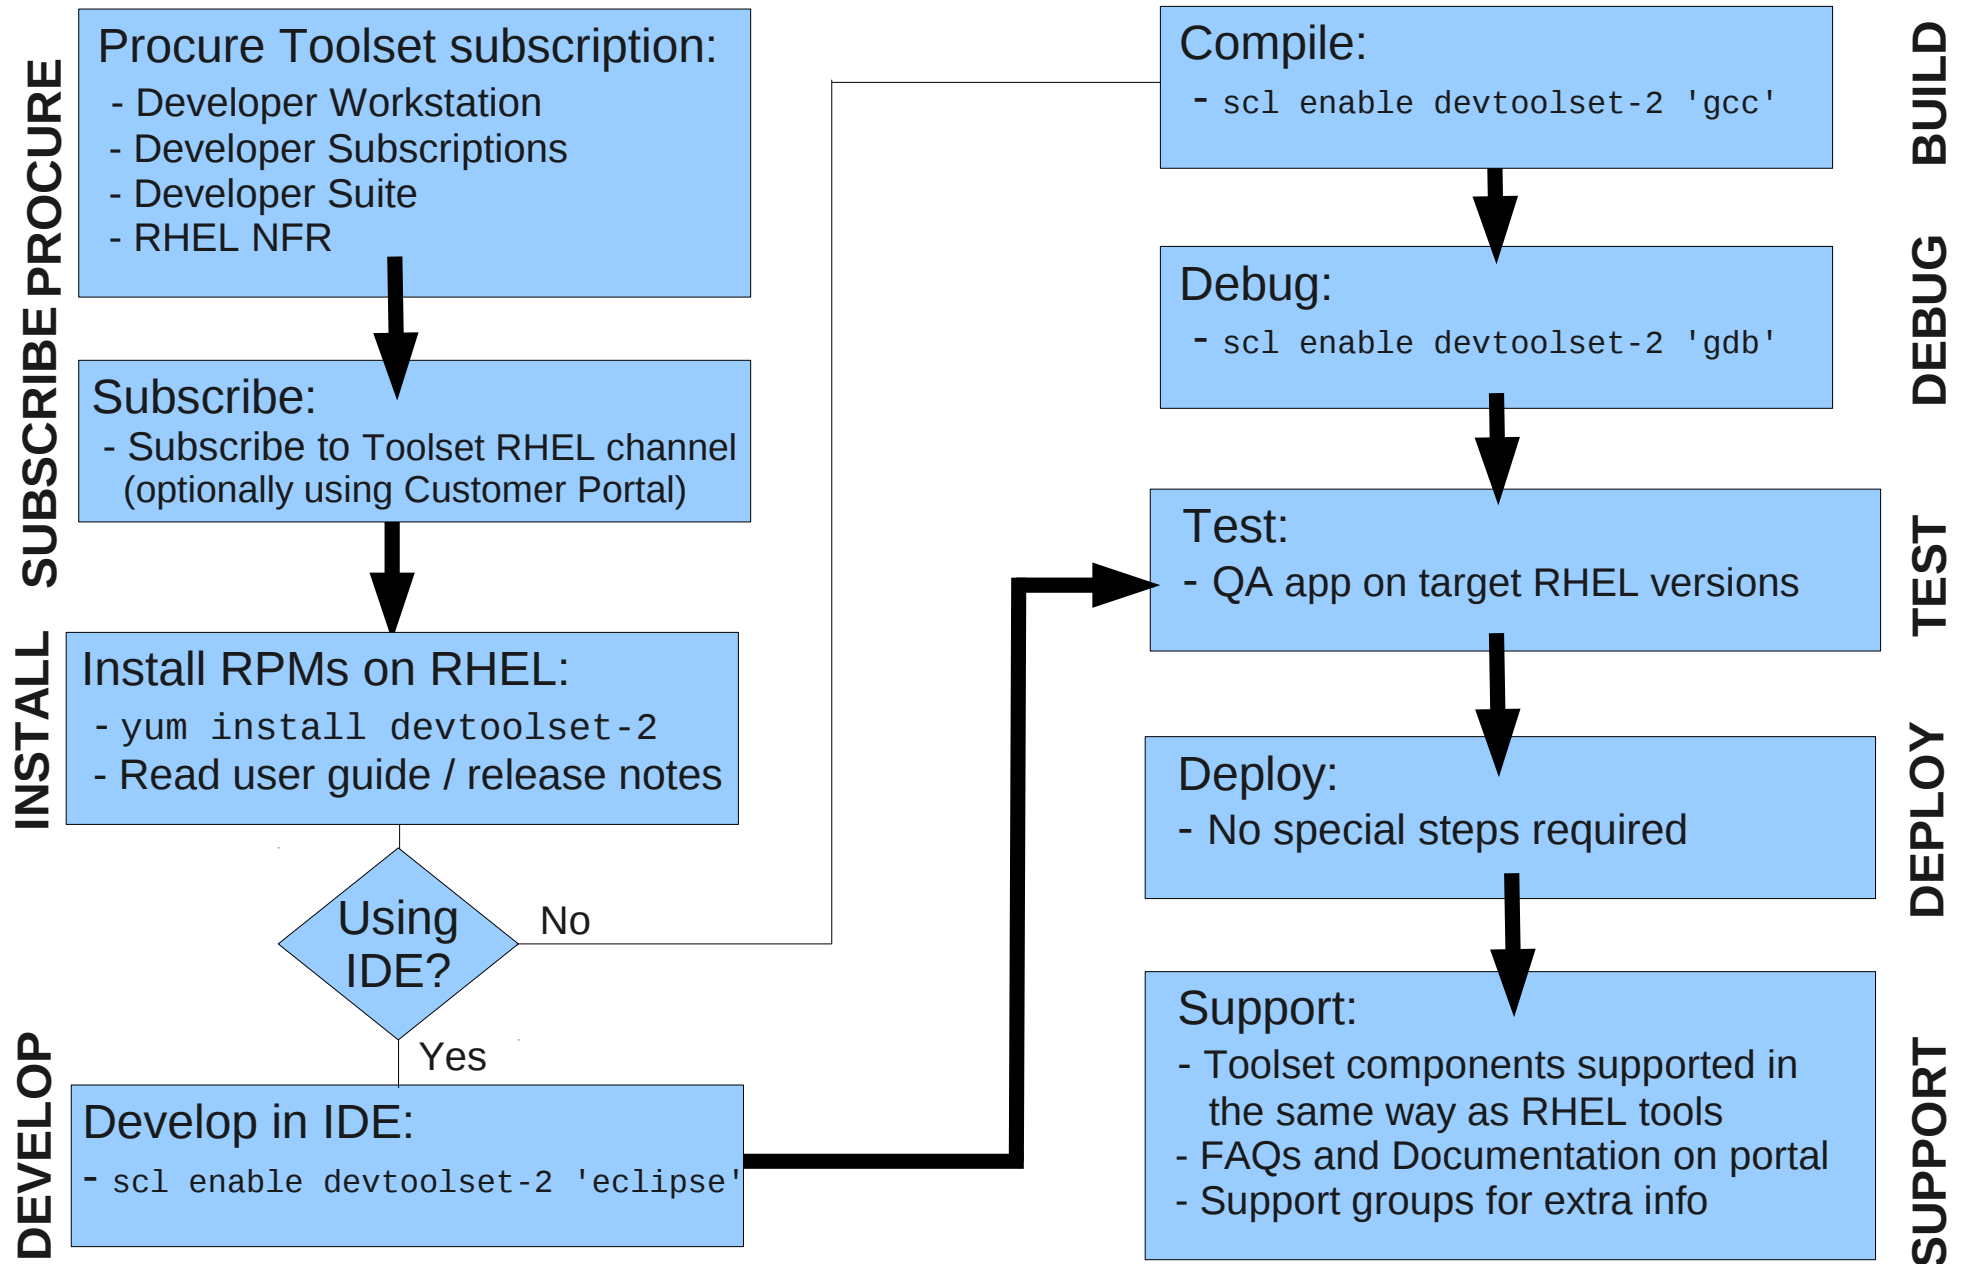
PROCURE

Procure Toolset subscription:
- Developer Workstation
- Developer Subscriptions
- Developer Suite
- RHEL NFR

SUBSCRIBE

Subscribe:
- Subscribe to Toolset RHEL channel (optionally using Customer Portal)

INSTALL

Install RPMs on RHEL:
- yum install devtoolset-2
- Read user guide / release notes

Using IDE?

No

Yes

DEVELOP

Develop in IDE:
- scl enable devtoolset-2 'eclipse'

Compile:
- scl enable devtoolset-2 'gcc'

BUILD

Debug:
- scl enable devtoolset-2 'gdb'

DEBUG

Test:
- QA app on target RHEL versions

TEST

Deploy:
- No special steps required

DEPLOY

Support:
- Toolset components supported in the same way as RHEL tools
- FAQs and Documentation on portal
- Support groups for extra info

SUPPORT